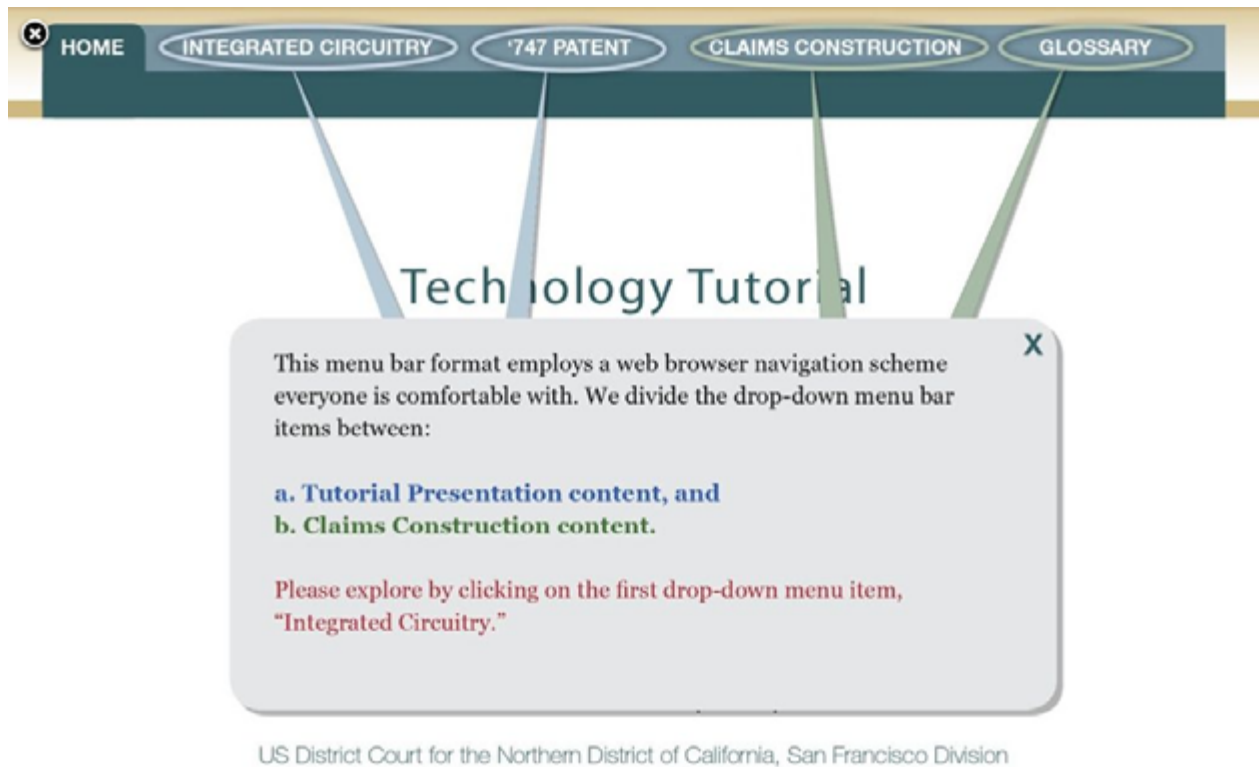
HOME INTEGRATED CIRCUITRY '747 PATENT CLAIMS CONSTRUCTION GLOSSARY

Tech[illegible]ology Tutori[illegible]l

X

This menu bar format employs a web browser navigation scheme everyone is comfortable with. We divide the drop-down menu bar items between:

a. Tutorial Presentation content, and
b. Claims Construction content.

Please explore by clicking on the first drop-down menu item, "Integrated Circuitry."

US District Court for the Northern District of California, San Francisco Division